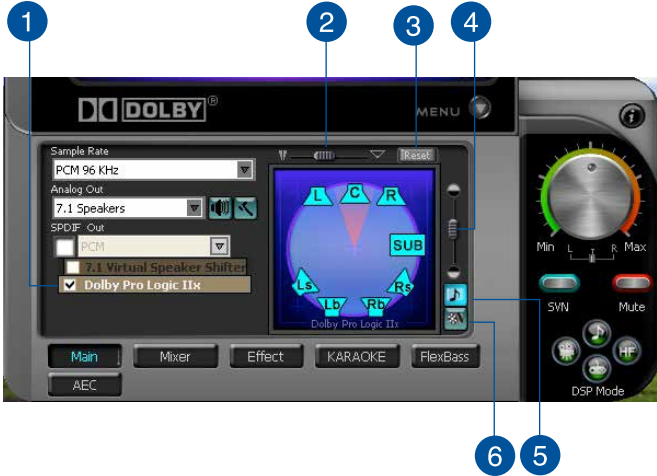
1
2
3
4
DOLBY®
MENU
Sample Rate
PCM 96 KHz
Analog Out
7.1 Speakers
SPDIF Out
PCM
7.1 Virtual Speaker Shifter
Dolby Pro Logic IIx
Reset
L
C
R
SUB
Ls
Rs
Lb
Rb
Dolby Pro Logic IIx
Min
L
R
Max
SVN
Mute
HF
DSP Mode
Main
Mixer
Effect
KARAOKE
FlexBass
AEC
6
5